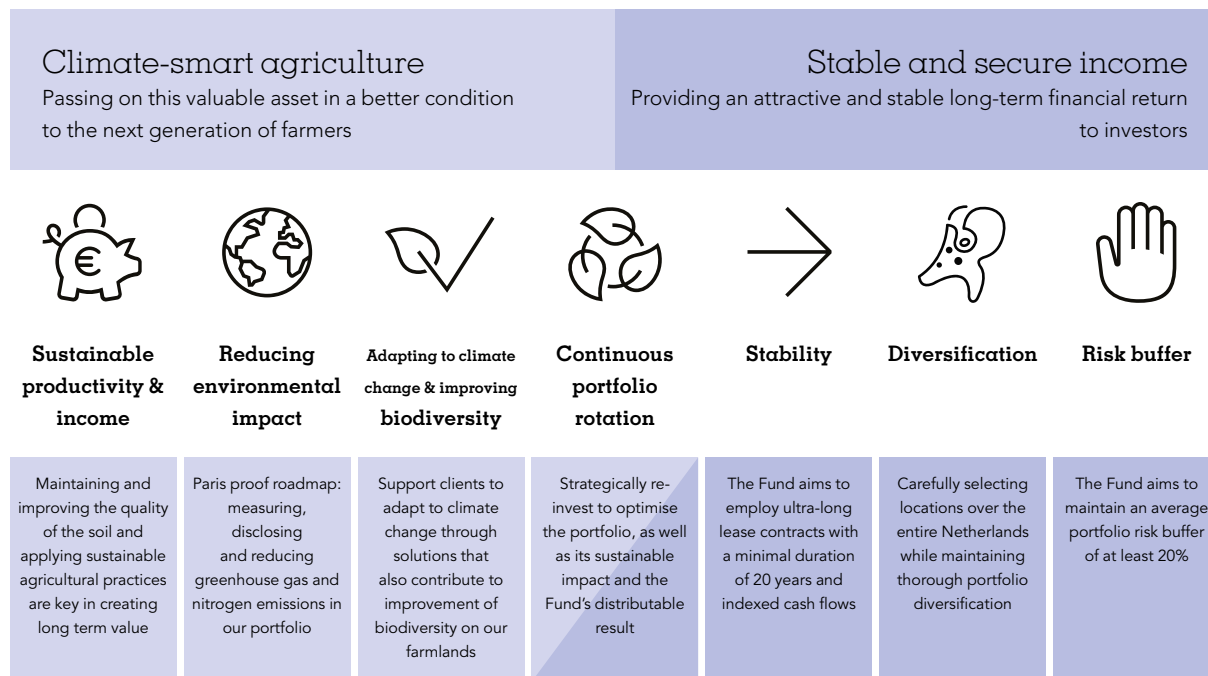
Climate-smart agriculture
Passing on this valuable asset in a better condition to the next generation of farmers

Stable and secure income
Providing an attractive and stable long-term financial return to investors

Sustainable productivity & income

Reducing environmental impact

Adapting to climate change & improving biodiversity

Continuous portfolio rotation

Stability

Diversification

Risk buffer

Maintaining and improving the quality of the soil and applying sustainable agricultural practices are key in creating long term value

Paris proof roadmap: measuring, disclosing and reducing greenhouse gas and nitrogen emissions in our portfolio

Support clients to adapt to climate change through solutions that also contribute to improvement of biodiversity on our farmlands

Strategically re-invest to optimise the portfolio, as well as its sustainable impact and the Fund's distributable result

The Fund aims to employ ultra-long lease contracts with a minimal duration of 20 years and indexed cash flows

Carefully selecting locations over the entire Netherlands while maintaining thorough portfolio diversification

The Fund aims to maintain an average portfolio risk buffer of at least 20%